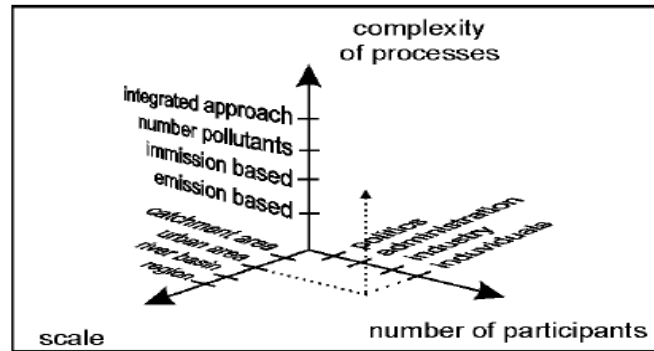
complexity of processes

integrated approach
number pollutants
immission based
emission based

catchment area
urban area
river basin
region

Politics
administration
industry
individuals

scale

number of participants